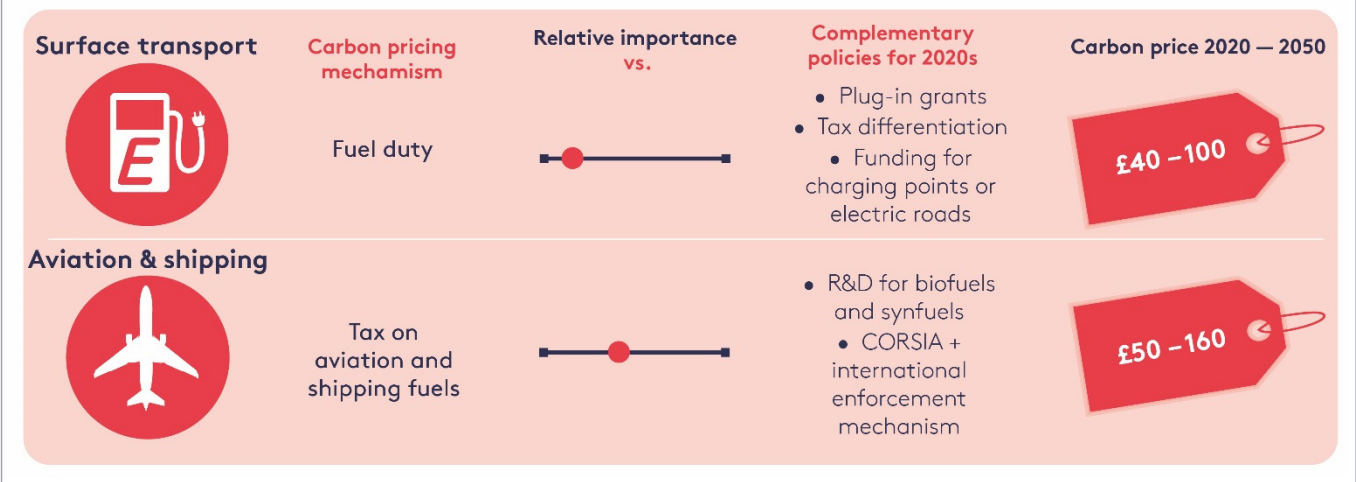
| Surface transport | Carbon pricing mechamism | Relative importance vs. | Complementary policies for 2020s | Carbon price 2020 — 2050 |
|---|---|---|---|---|
| E | Fuel duty | | • Plug-in grants • Tax differentiation • Funding for charging points or electric roads | £40 – 100 |
| Aviation & shipping | Tax on aviation and shipping fuels | | • R&D for biofuels and synfuels • CORSIA + international enforcement mechanism | £50 – 160 |